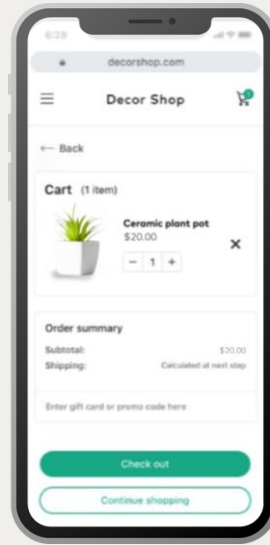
6:28

decorshop.com

Decor Shop

0

← Back

Cart (1 item)

Ceramic plant pot
$20.00

− 1 +

×

Order summary

Subtotal: $20.00

Shipping: Calculated at next step

Enter gift card or promo code here

Check out

Continue shopping